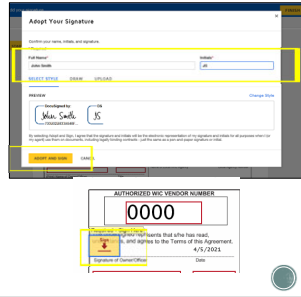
Adopt Your Signature

Confirm your name, initials, and signature.

Full Name*
John Smith

Initials*
JS

SELECT STYLE DRAW UPLOAD

PREVIEW

Change Style

DocuSigned by:
John Smith

DS
JS

By selecting Adopt and Sign, I agree that the signature and initials will be the electronic representation of my signature and initials for all purposes when I (or my agent) use them on documents, including legally binding contracts - just the same as a pen-and-paper signature or initial.

ADOPT AND SIGN CANCEL

AUTHORIZED WIC VENDOR NUMBER

0000

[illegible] that s/he has read, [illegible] and agrees to the Terms of this Agreement.

4/5/2021

Signature of Owner/Officer

Date